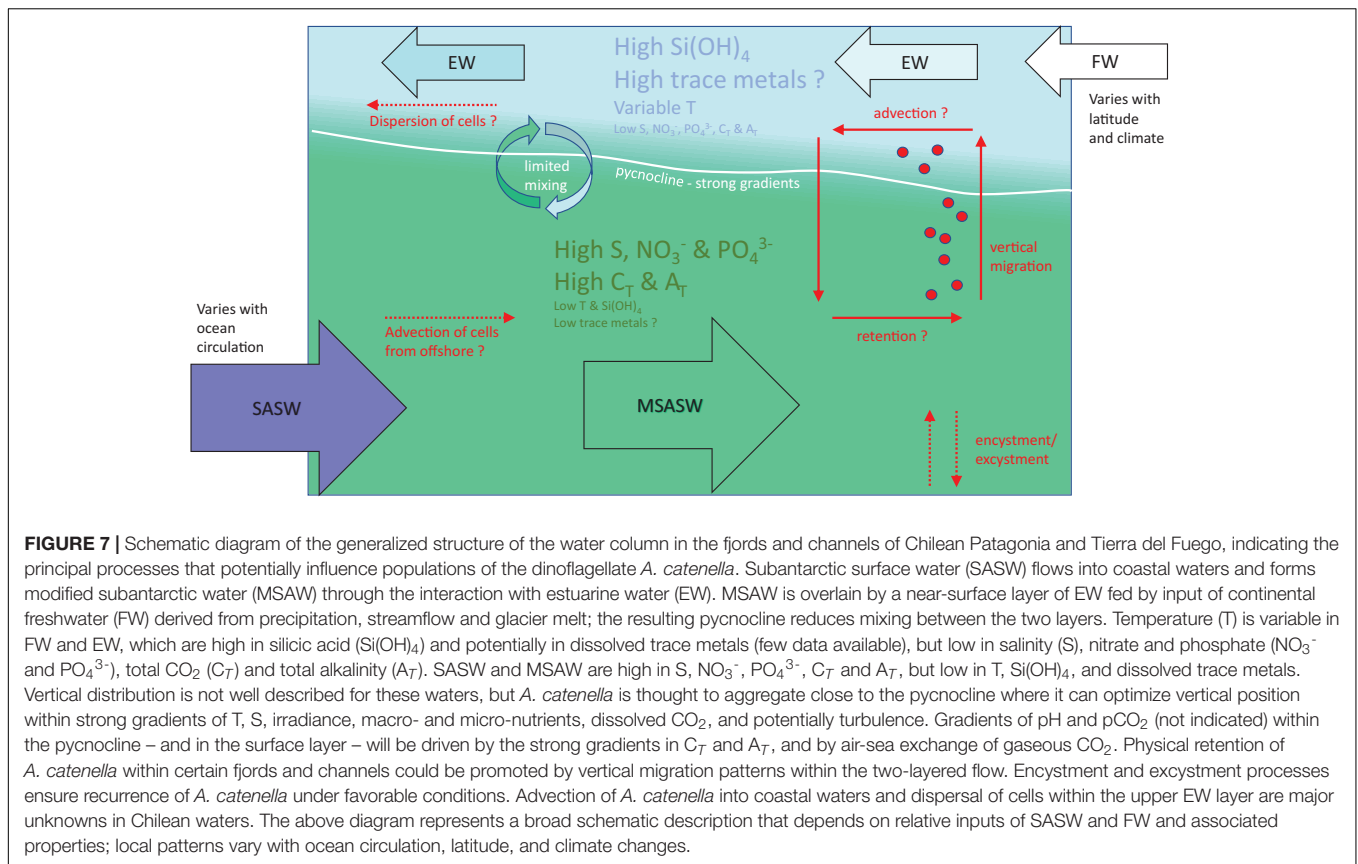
EW

High Si(OH)$_4$
High trace metals ?
Variable T
Low S, NO$_3^-$, PO$_4^{3-}$, C$_T$ & A$_T$

EW

FW

Varies with latitude and climate

Dispersion of cells ?

advection ?

limited mixing

pycnocline - strong gradients

vertical migration

High S, NO$_3^-$ & PO$_4^{3-}$
High C$_T$ & A$_T$
Low T & Si(OH)$_4$
Low trace metals ?

Varies with ocean circulation

Advection of cells from offshore ?

retention ?

SASW

MSASW

encystment/ excystment

**FIGURE 7 |** Schematic diagram of the generalized structure of the water column in the fjords and channels of Chilean Patagonia and Tierra del Fuego, indicating the principal processes that potentially influence populations of the dinoflagellate *A. catenella*. Subantarctic surface water (SASW) flows into coastal waters and forms modified subantarctic water (MSAW) through the interaction with estuarine water (EW). MSAW is overlain by a near-surface layer of EW fed by input of continental freshwater (FW) derived from precipitation, streamflow and glacier melt; the resulting pycnocline reduces mixing between the two layers. Temperature (T) is variable in FW and EW, which are high in silicic acid (Si(OH)$_4$) and potentially in dissolved trace metals (few data available), but low in salinity (S), nitrate and phosphate (NO$_3^-$ and PO$_4^{3-}$), total CO$_2$ (C$_T$) and total alkalinity (A$_T$). SASW and MSAW are high in S, NO$_3^-$, PO$_4^{3-}$, C$_T$ and A$_T$, but low in T, Si(OH)$_4$, and dissolved trace metals. Vertical distribution is not well described for these waters, but *A. catenella* is thought to aggregate close to the pycnocline where it can optimize vertical position within strong gradients of T, S, irradiance, macro- and micro-nutrients, dissolved CO$_2$, and potentially turbulence. Gradients of pH and pCO$_2$ (not indicated) within the pycnocline – and in the surface layer – will be driven by the strong gradients in C$_T$ and A$_T$, and by air-sea exchange of gaseous CO$_2$. Physical retention of *A. catenella* within certain fjords and channels could be promoted by vertical migration patterns within the two-layered flow. Encystment and excystment processes ensure recurrence of *A. catenella* under favorable conditions. Advection of *A. catenella* into coastal waters and dispersal of cells within the upper EW layer are major unknowns in Chilean waters. The above diagram represents a broad schematic description that depends on relative inputs of SASW and FW and associated properties; local patterns vary with ocean circulation, latitude, and climate changes.